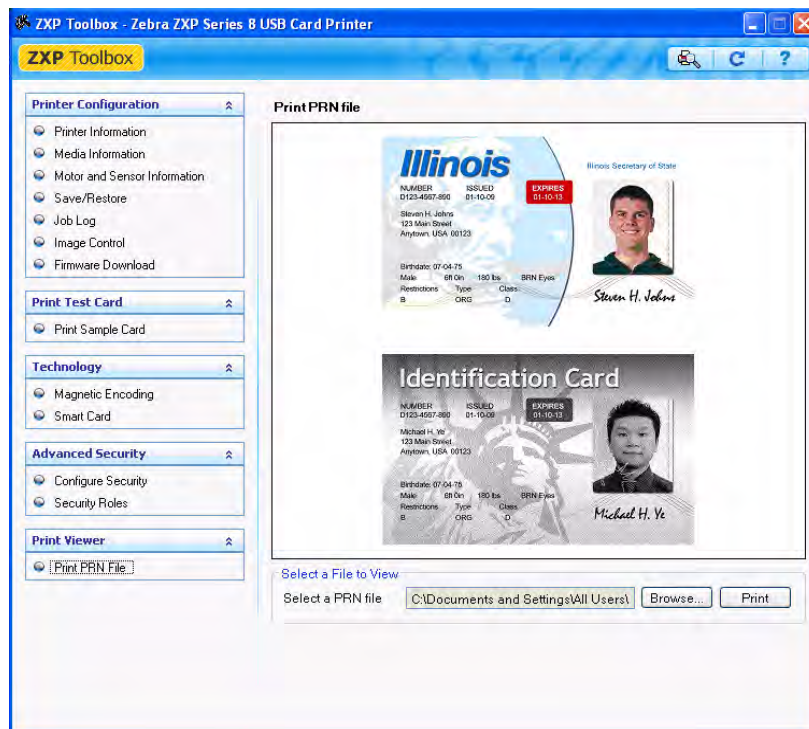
ZXP Toolbox - Zebra ZXP Series 8 USB Card Printer

ZXP Toolbox

Printer Configuration

Printer Information

Media Information

Motor and Sensor Information

Save/Restore

Job Log

Image Control

Firmware Download

Print Test Card

Print Sample Card

Technology

Magnetic Encoding

Smart Card

Advanced Security

Configure Security

Security Roles

Print Viewer

Print PRN File

Print PRN file

Illinois

Illinois Secretary of State

NUMBER D123-4567-890 ISSUED 01-10-09 EXPIRES 01-10-13

Steven H. Johns
123 Main Street
Anytown, USA 00123

Birthdate: 07-04-75
Male 6ft 0in 180 lbs BRN Eyes
Restrictions Type Class
B ORG D

Steven H. Johns

Identification Card

NUMBER D123-4567-890 ISSUED 01-10-09 EXPIRES 01-10-13

Michael H. Ye
123 Main Street
Anytown, USA 00123

Birthdate: 07-04-75
Male 6ft 0in 180 lbs BRN Eyes
Restrictions Type Class
B ORG D

Michael H. Ye

Select a File to View

Select a PRN file C:\Documents and Settings\All Users\ Browse... Print